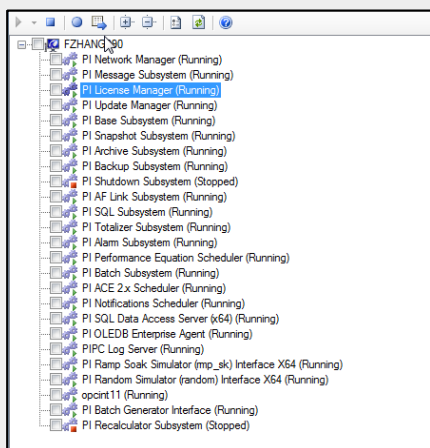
FZHANG-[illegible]90
PI Network Manager (Running)
PI Message Subsystem (Running)
PI License Manager (Running)
PI Update Manager (Running)
PI Base Subsystem (Running)
PI Snapshot Subsystem (Running)
PI Archive Subsystem (Running)
PI Backup Subsystem (Running)
PI Shutdown Subsystem (Stopped)
PI AF Link Subsystem (Running)
PI SQL Subsystem (Running)
PI Totalizer Subsystem (Running)
PI Alarm Subsystem (Running)
PI Performance Equation Scheduler (Running)
PI Batch Subsystem (Running)
PI ACE 2.x Scheduler (Running)
PI Notifications Scheduler (Running)
PI SQL Data Access Server (x64) (Running)
PI OLEDB Enterprise Agent (Running)
PIPC Log Server (Running)
PI Ramp Soak Simulator (rmp_sk) Interface X64 (Running)
PI Random Simulator (random) Interface X64 (Running)
opcint11 (Running)
PI Batch Generator Interface (Running)
PI Recalculator Subsystem (Stopped)